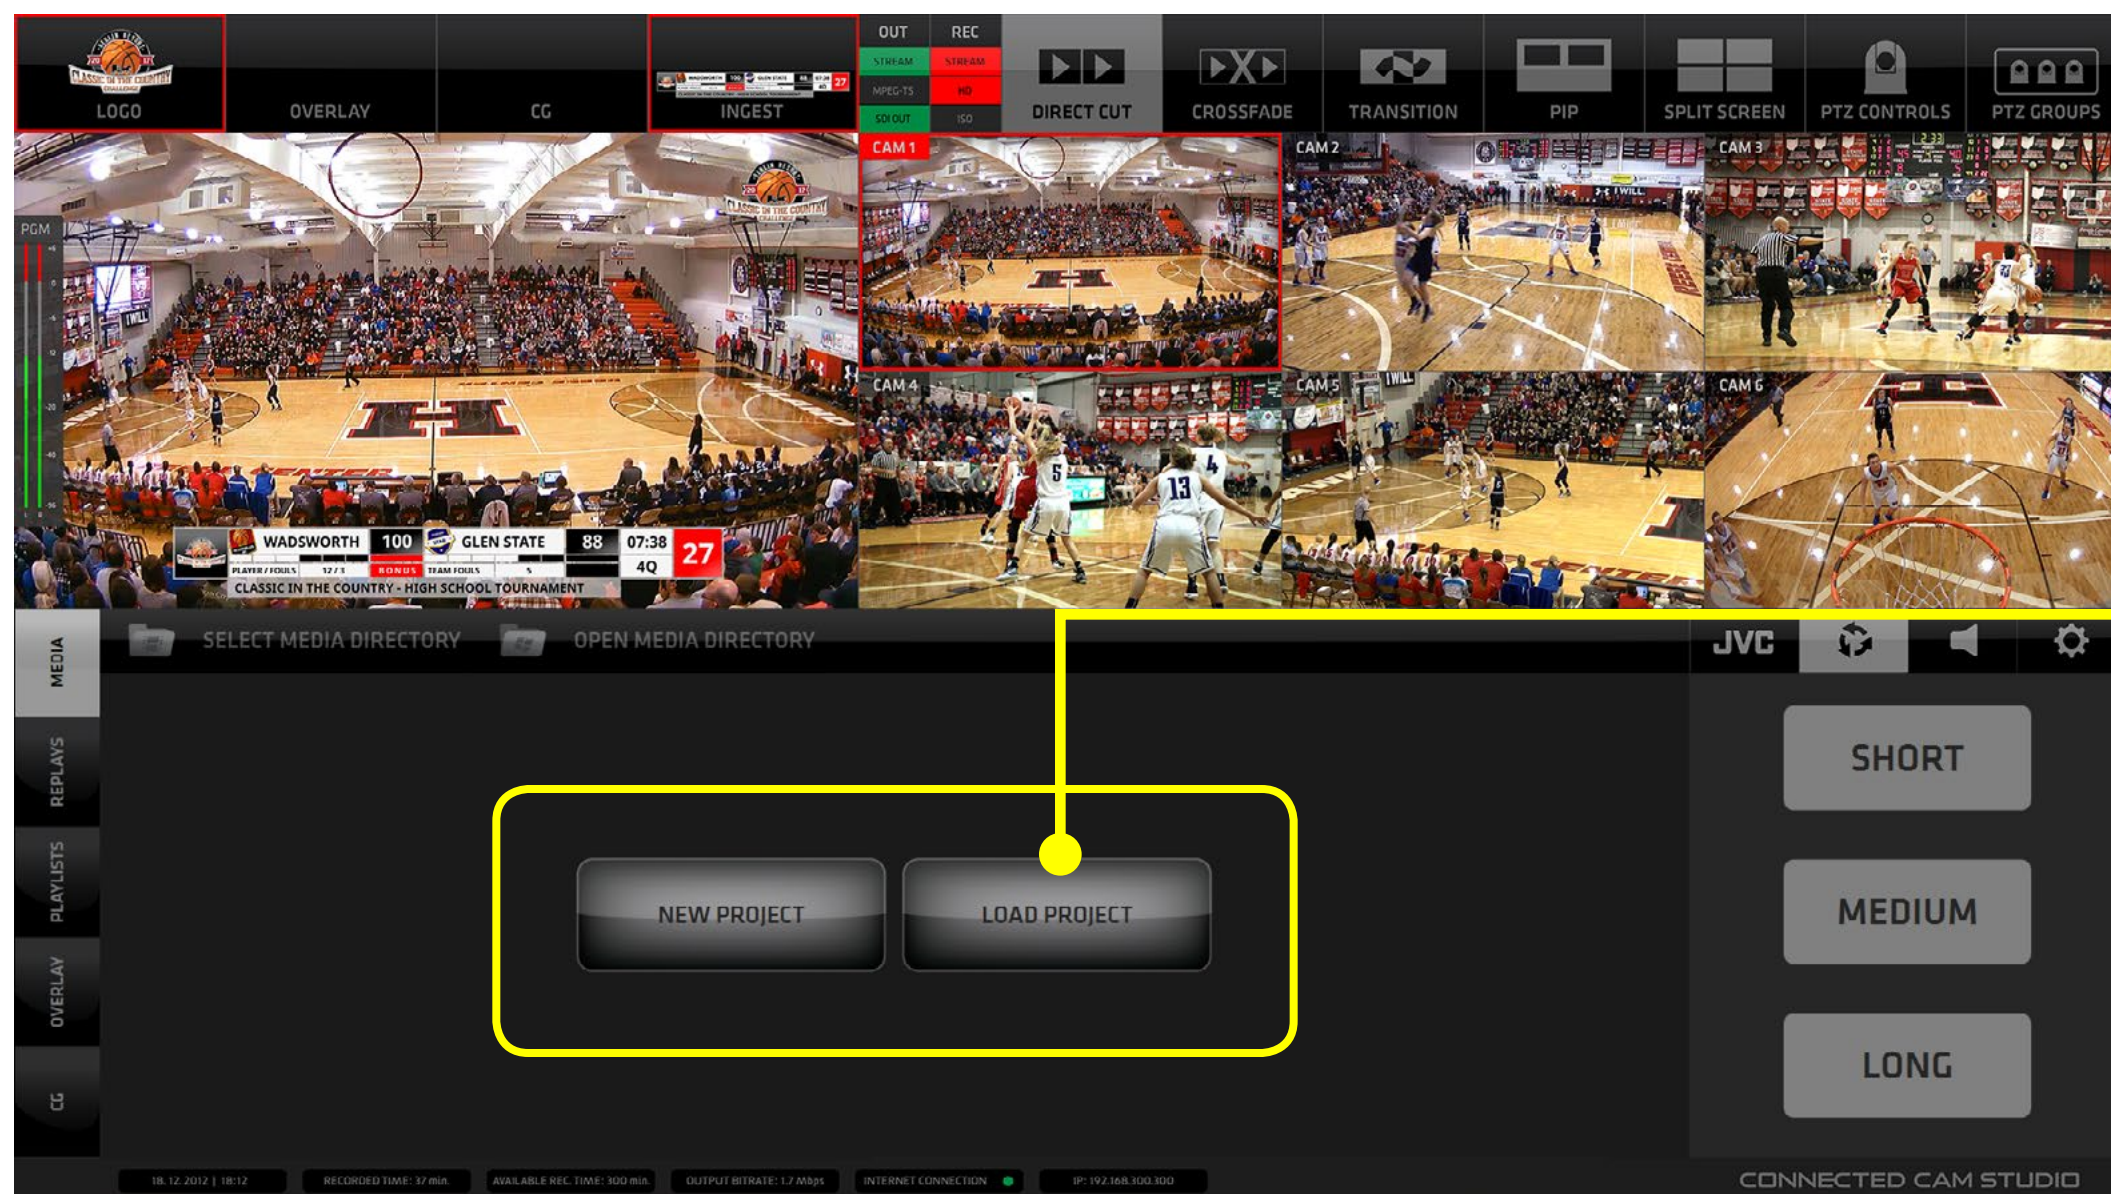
LOGO
OVERLAY
CG
INGEST
OUT
REC
STREAM
STREAM
MPEG-TS
HD
SDI OUT
ISO
DIRECT CUT
CROSSFADE
TRANSITION
PIP
SPLIT SCREEN
PTZ CONTROLS
PTZ GROUPS

PGM

CAM 1
CAM 2
CAM 3
CAM 4
CAM 5
CAM 6

WADSWORTH 100 GLEN STATE 88 07:38 4Q 27
PLAYER / FOULS 12 / 1 BONUS TEAM FOULS 5
CLASSIC IN THE COUNTRY - HIGH SCHOOL TOURNAMENT

MEDIA
REPLAYS
PLAYLISTS
OVERLAY
CG

SELECT MEDIA DIRECTORY
OPEN MEDIA DIRECTORY

JVC

NEW PROJECT
LOAD PROJECT

SHORT
MEDIUM
LONG

18. 12. 2012 | 18:12
RECORDED TIME: 37 min.
AVAILABLE REC. TIME: 300 min.
OUTPUT BITRATE: 1.7 Mbps
INTERNET CONNECTION
IP: 192.168.300.300
CONNECTED CAM STUDIO